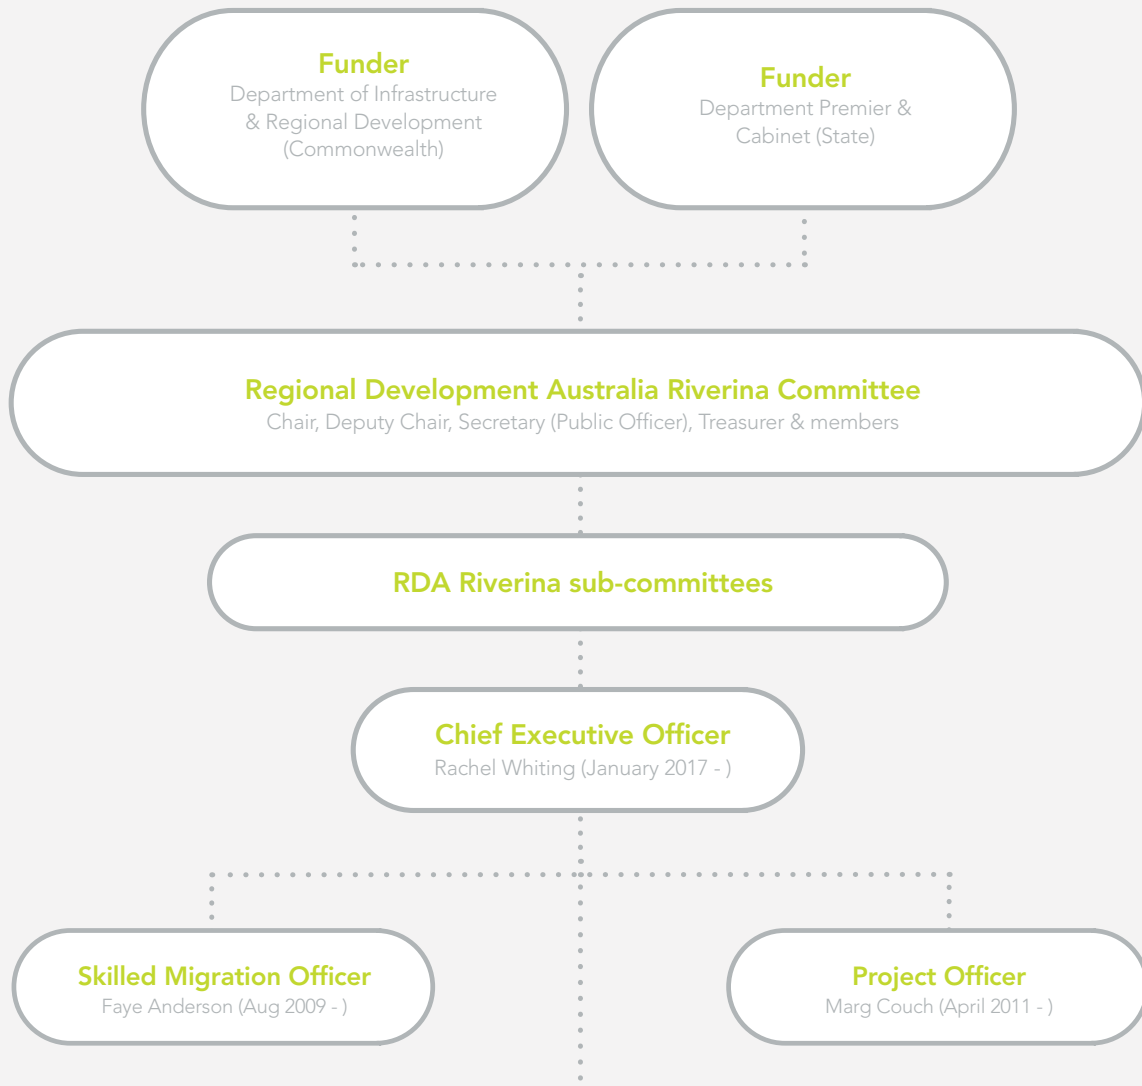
Funder
Department of Infrastructure & Regional Development (Commonwealth)

Funder
Department Premier & Cabinet (State)

Regional Development Australia Riverina Committee
Chair, Deputy Chair, Secretary (Public Officer), Treasurer & members

RDA Riverina sub-committees

Chief Executive Officer
Rachel Whiting (January 2017 - )

Skilled Migration Officer
Faye Anderson (Aug 2009 - )

Project Officer
Marg Couch (April 2011 - )